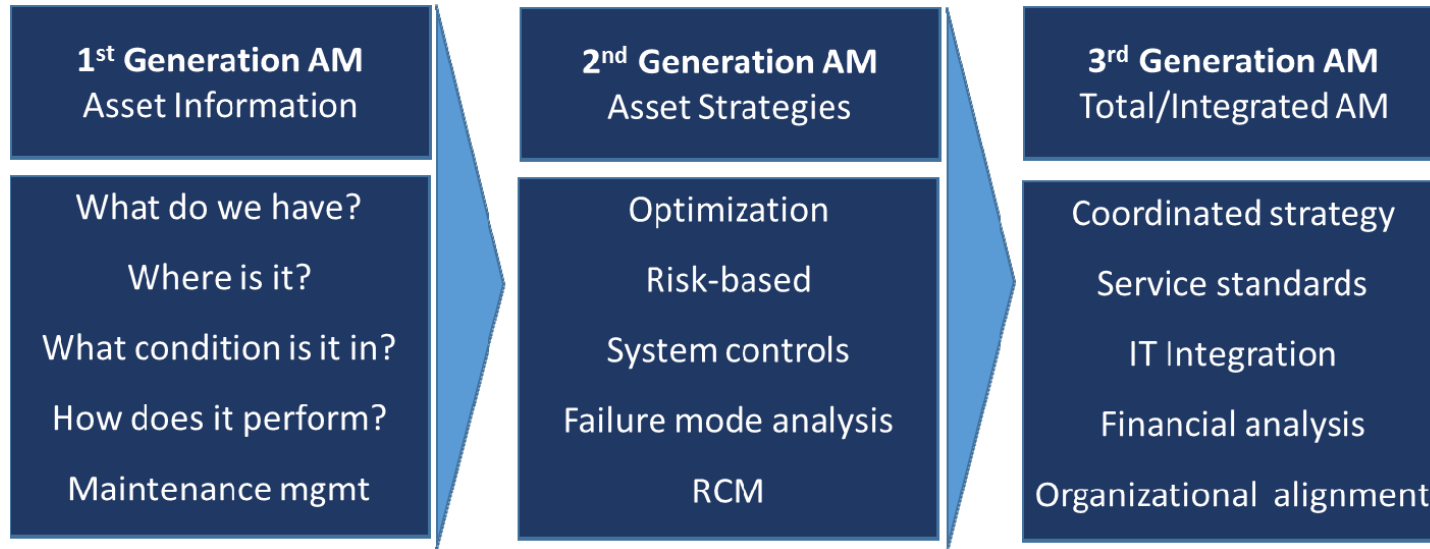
1st Generation AM
Asset Information

What do we have?
Where is it?
What condition is it in?
How does it perform?
Maintenance mgmt

2nd Generation AM
Asset Strategies

Optimization
Risk-based
System controls
Failure mode analysis
RCM

3rd Generation AM
Total/Integrated AM

Coordinated strategy
Service standards
IT Integration
Financial analysis
Organizational alignment